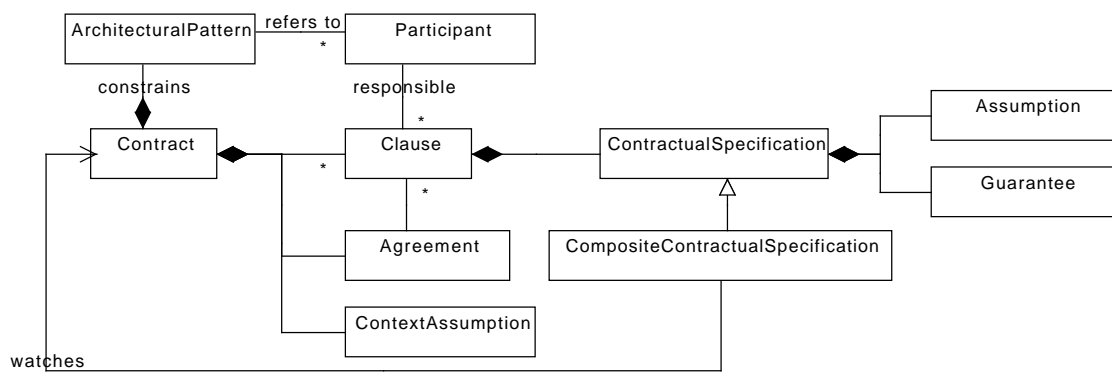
ArchitecturalPattern
refers to
*
Participant
constrains
responsible
*
Contract
*
Clause
ContractualSpecification
Assumption
Guarantee
*
Agreement
CompositeContractualSpecification
ContextAssumption
watches